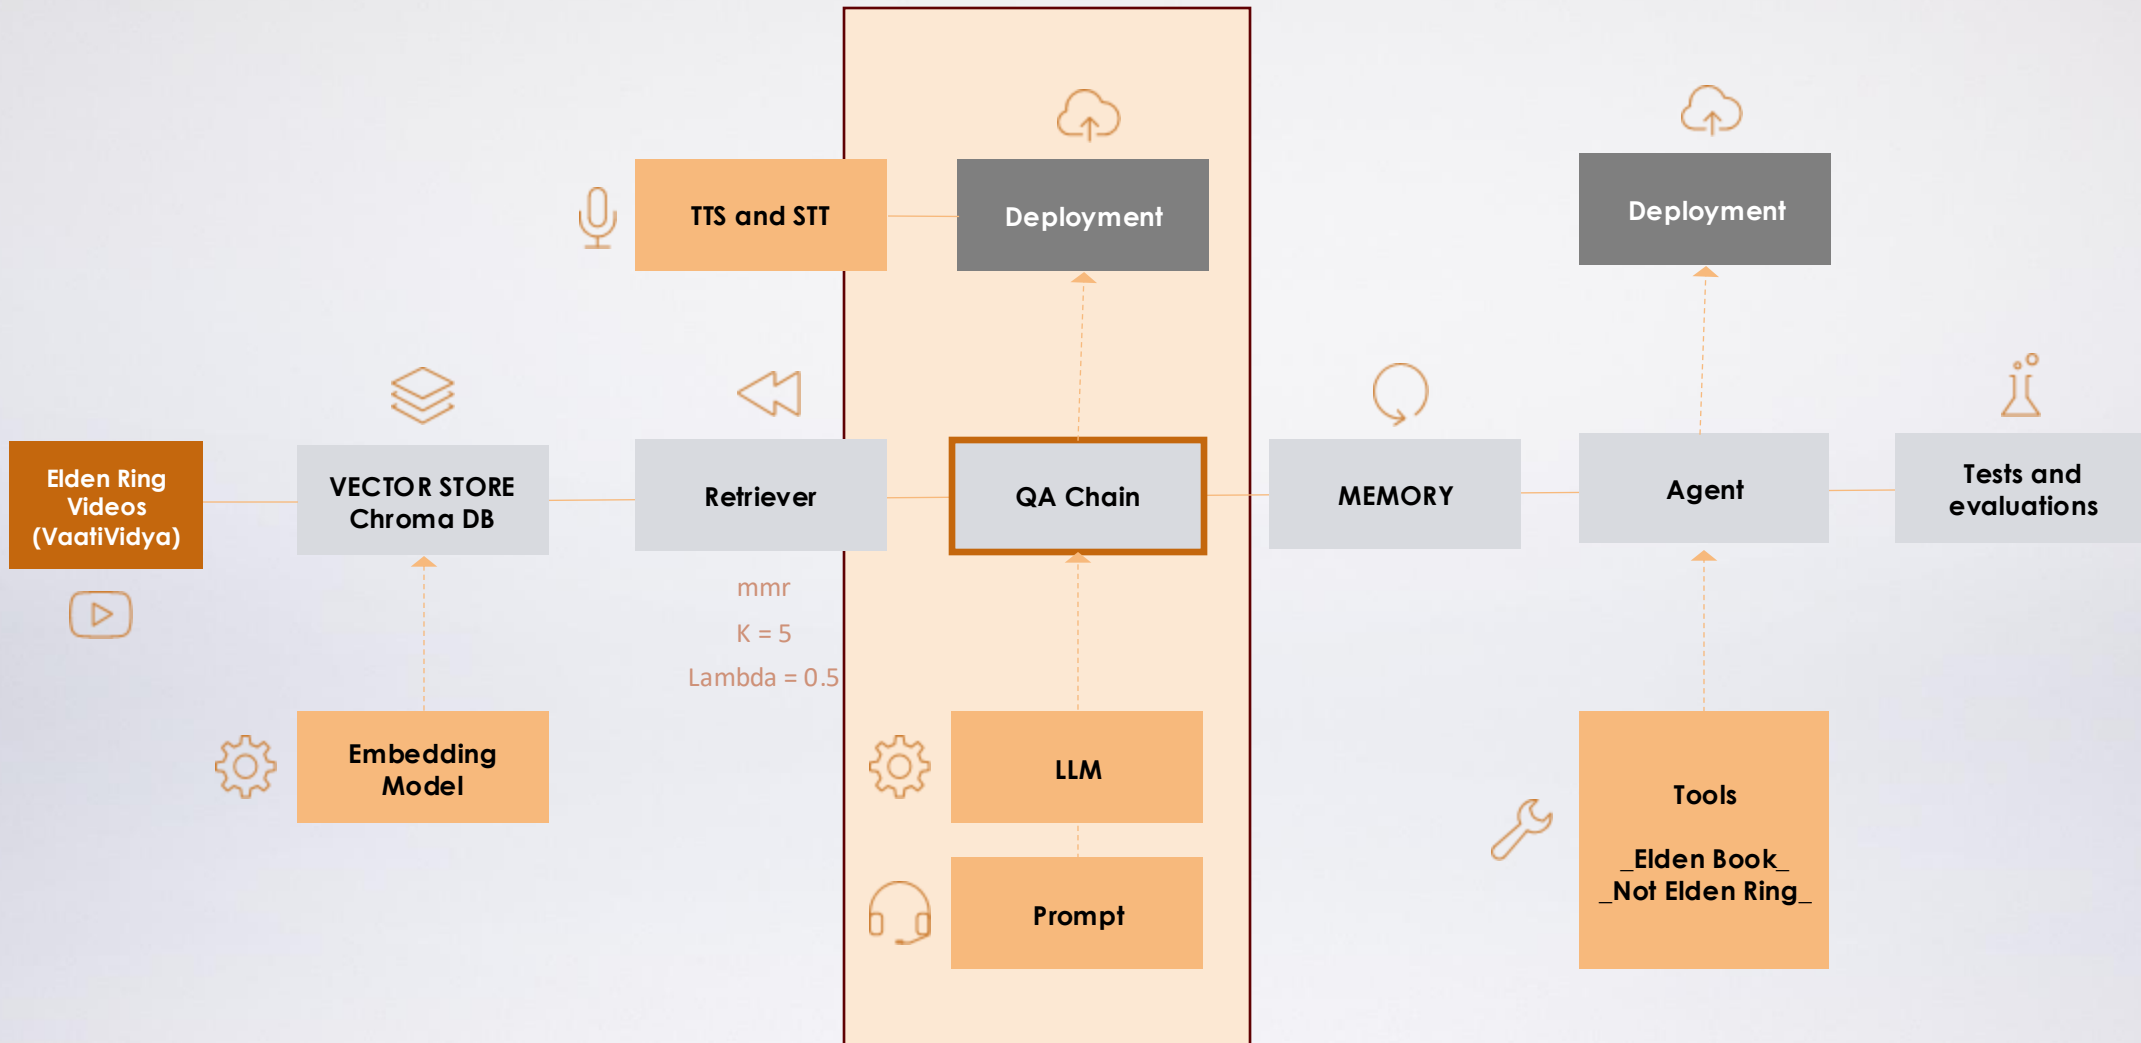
TTS and STT

Deployment

Deployment

Elden Ring Videos (VaatiVidya)

VECTOR STORE Chroma DB

Retriever

QA Chain

MEMORY

Agent

Tests and evaluations

mmr

K = 5

Lambda = 0.5

Embedding Model

LLM

Prompt

Tools

_Elden Book_
_Not Elden Ring_